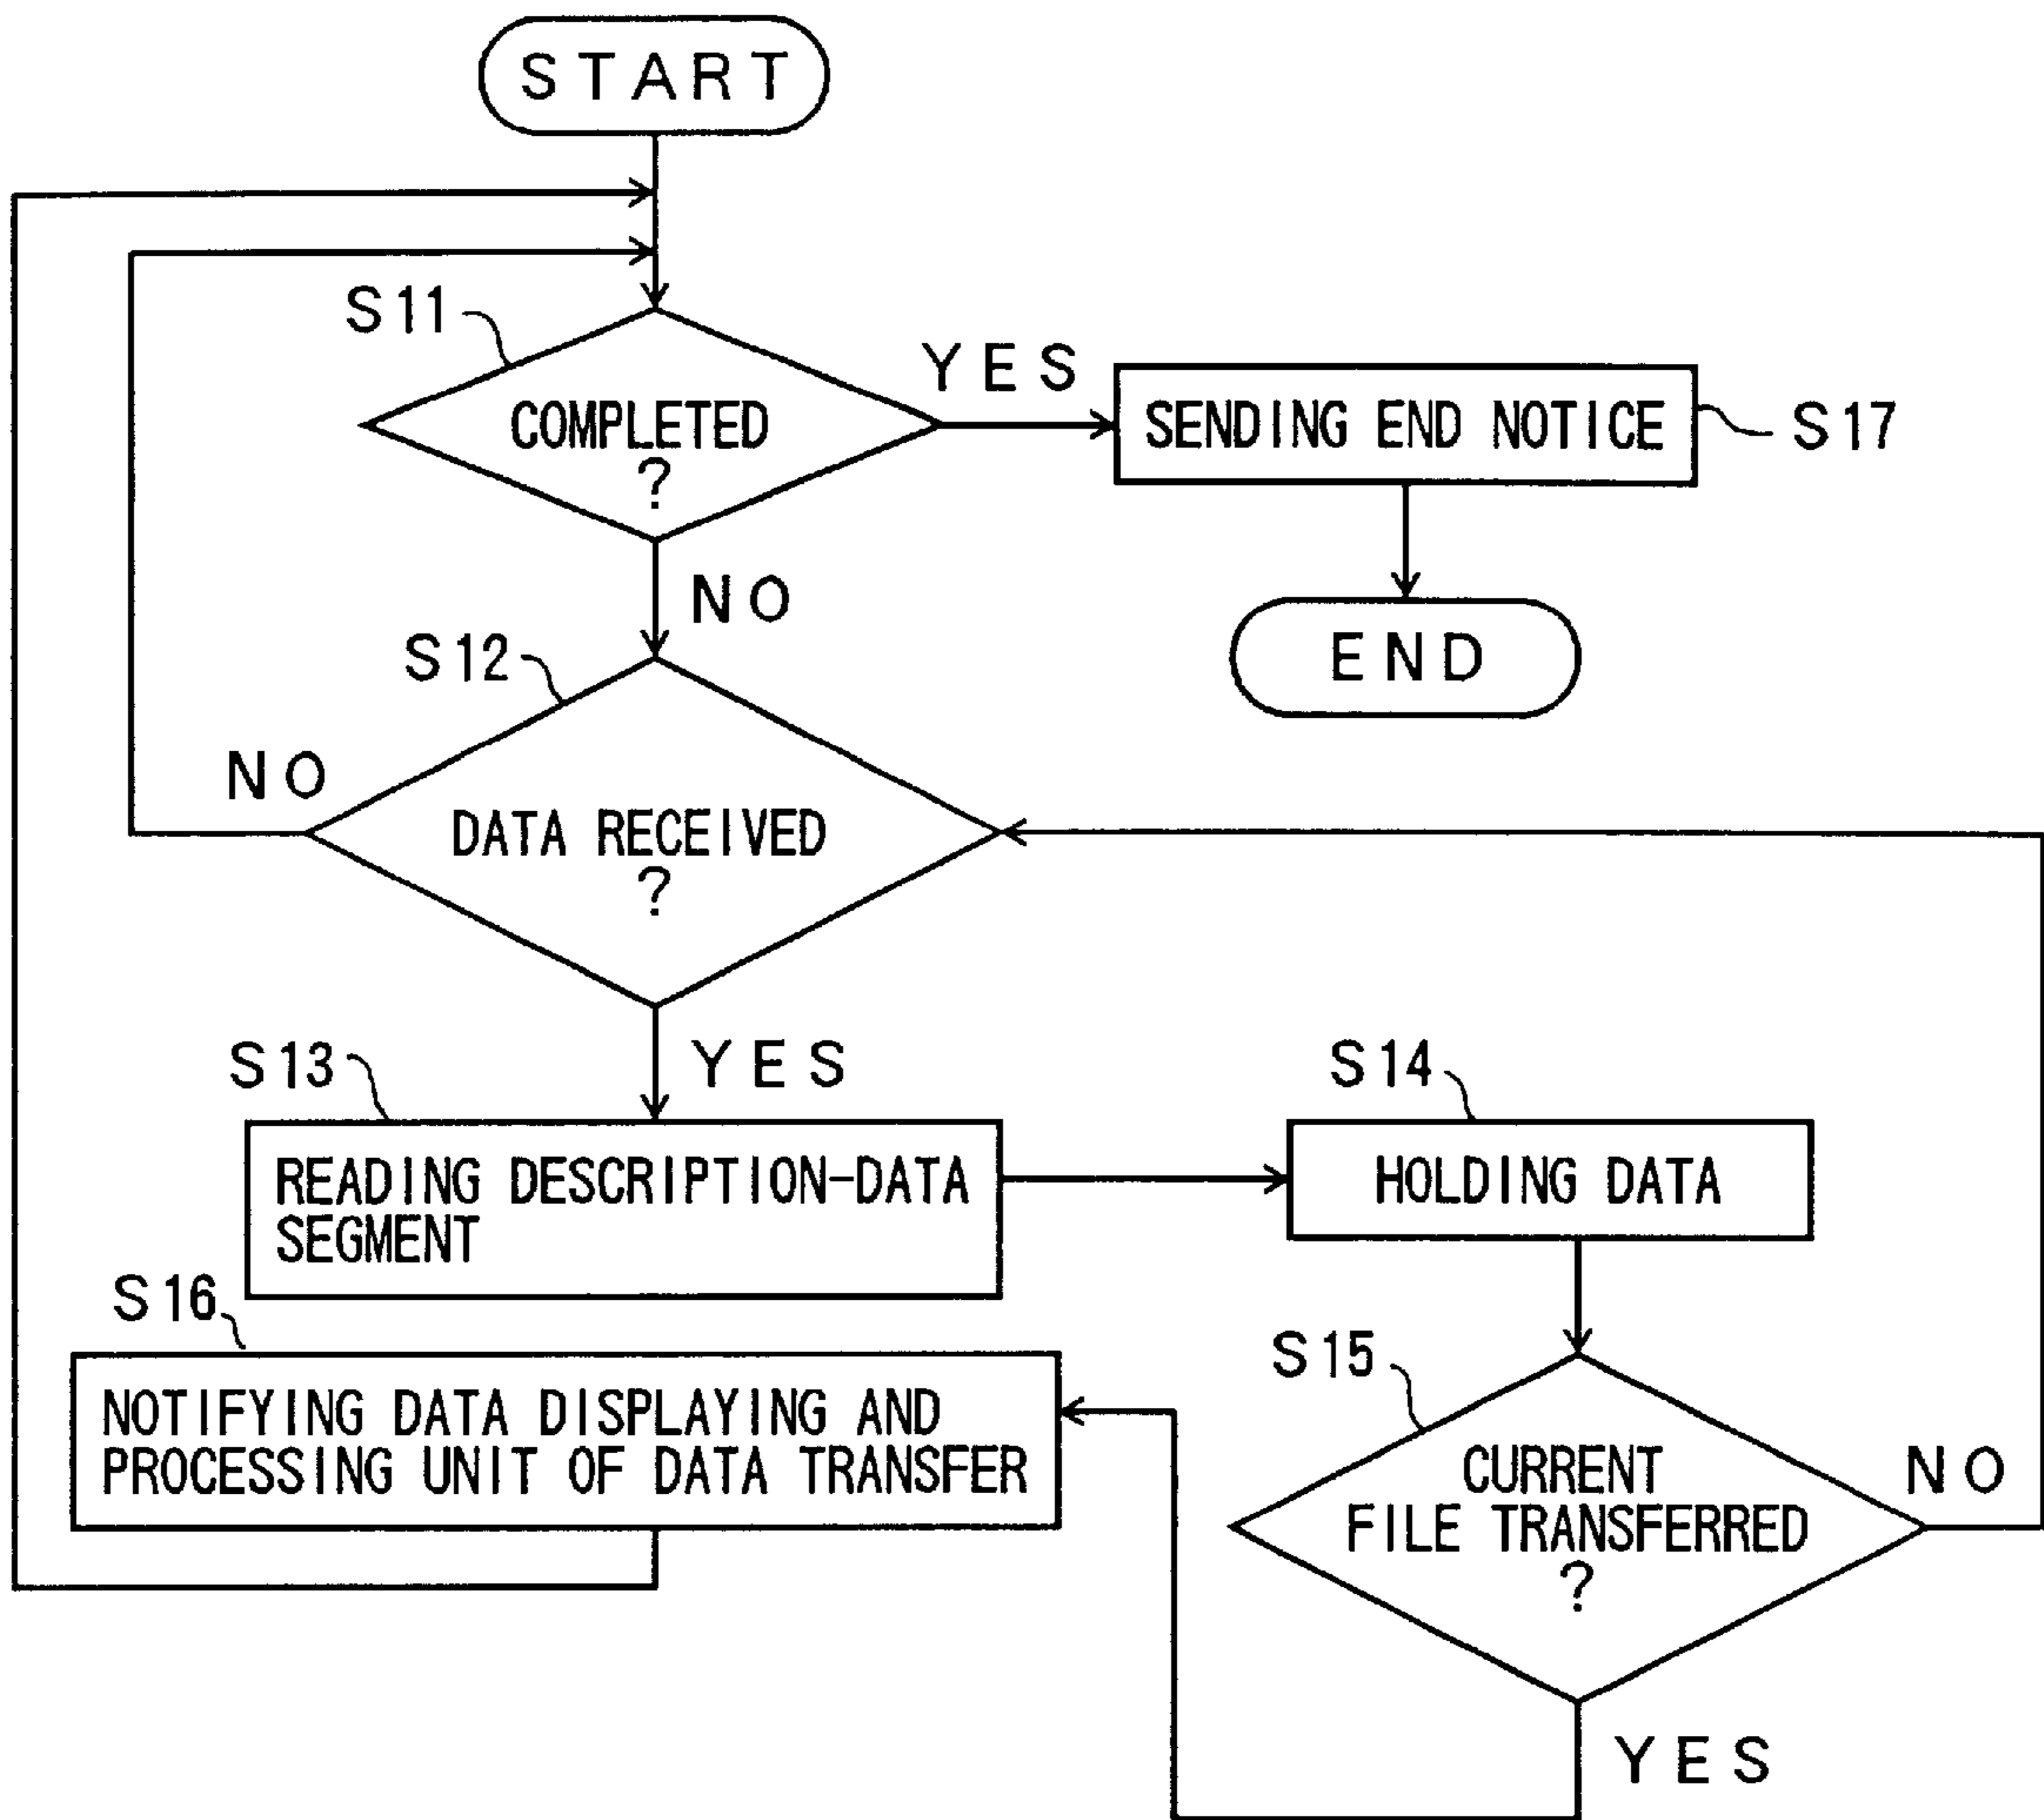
START

S11

COMPLETED ?

YES

SENDING END NOTICE

S17

END

NO

S12

NO

DATA RECEIVED ?

YES

S13

READING DESCRIPTION-DATA SEGMENT

S14

HOLDING DATA

S16

NOTIFYING DATA DISPLAYING AND PROCESSING UNIT OF DATA TRANSFER

S15

CURRENT FILE TRANSFERRED ?

NO

YES